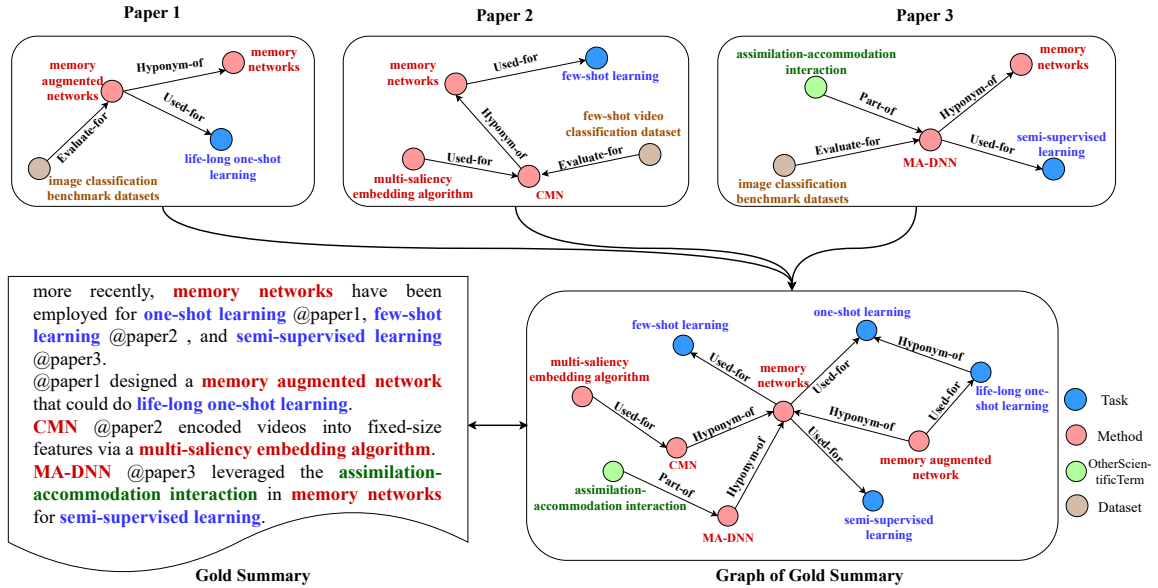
Paper 1

memory augmented networks
Hyponym-of
memory networks
Used-for
Evaluate-for
life-long one-shot learning
image classification benchmark datasets

Paper 2

memory networks
Used-for
few-shot learning
Hyponym-of
few-shot video classification dataset
Used-for
Evaluate-for
multi-saliency embedding algorithm
CMN

Paper 3

assimilation-accommodation interaction
memory networks
Part-of
Hyponym-of
Evaluate-for
Used-for
semi-supervised learning
MA-DNN
image classification benchmark datasets

more recently, memory networks have been employed for one-shot learning @paper1, few-shot learning @paper2 , and semi-supervised learning @paper3.
@paper1 designed a memory augmented network that could do life-long one-shot learning.
CMN @paper2 encoded videos into fixed-size features via a multi-saliency embedding algorithm.
MA-DNN @paper3 leveraged the assimilation-accommodation interaction in memory networks for semi-supervised learning.

Gold Summary

few-shot learning
one-shot learning
multi-saliency embedding algorithm
Used-for
memory networks
Hyponym-of
Used-for
Used-for
Hyponym-of
Hyponym-of
life-long one-shot learning
Used-for
CMN
Used-for
memory augmented network
Part-of
Hyponym-of
assimilation-accommodation interaction
MA-DNN
semi-supervised learning

Task
Method
OtherScientificTerm
Dataset

Graph of Gold Summary